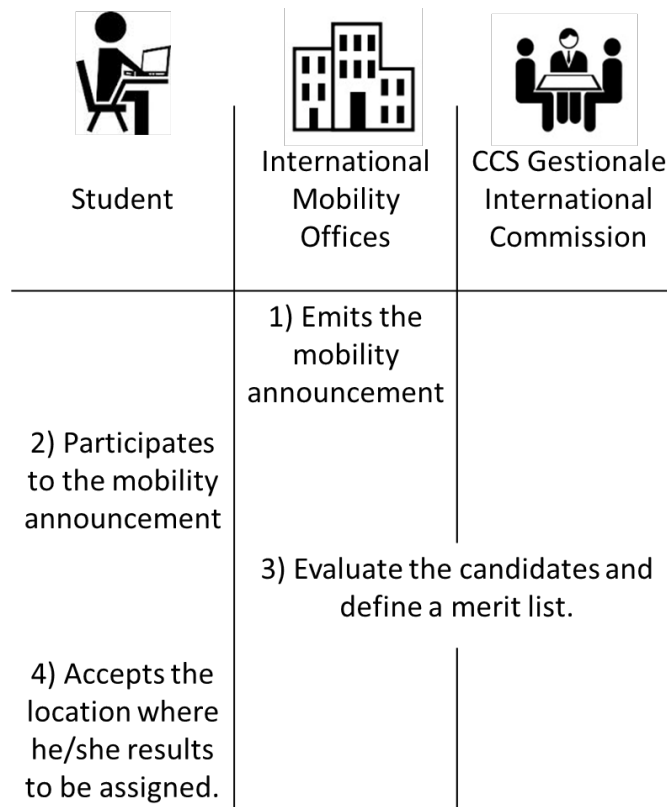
| Student | International Mobility Offices | CCS Gestionale International Commission |
|---|---|---|
| | 1) Emits the mobility announcement | |
| 2) Participates to the mobility announcement | | |
| | 3) Evaluate the candidates and define a merit list. | |
| 4) Accepts the location where he/she results to be assigned. | | |